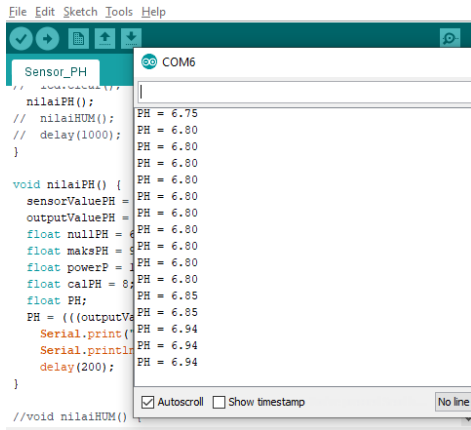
File Edit Sketch Tools Help

Sensor_PH

// lcd.clear();
nilaiPH();
// nilaiHUM();
// delay(1000);
}

void nilaiPH() {
sensorValuePH =
outputValuePH =
float nullPH =
float maksPH =
float powerP =
float calPH = 8;
float PH;
PH = (((outputVa
Serial.print(
Serial.printl
delay(200);
}

//void nilaiHUM()

COM6

PH = 6.75
PH = 6.80
PH = 6.80
PH = 6.80
PH = 6.80
PH = 6.80
PH = 6.80
PH = 6.80
PH = 6.80
PH = 6.80
PH = 6.80
PH = 6.80
PH = 6.85
PH = 6.85
PH = 6.94
PH = 6.94
PH = 6.94

Autoscroll
Show timestamp
No line